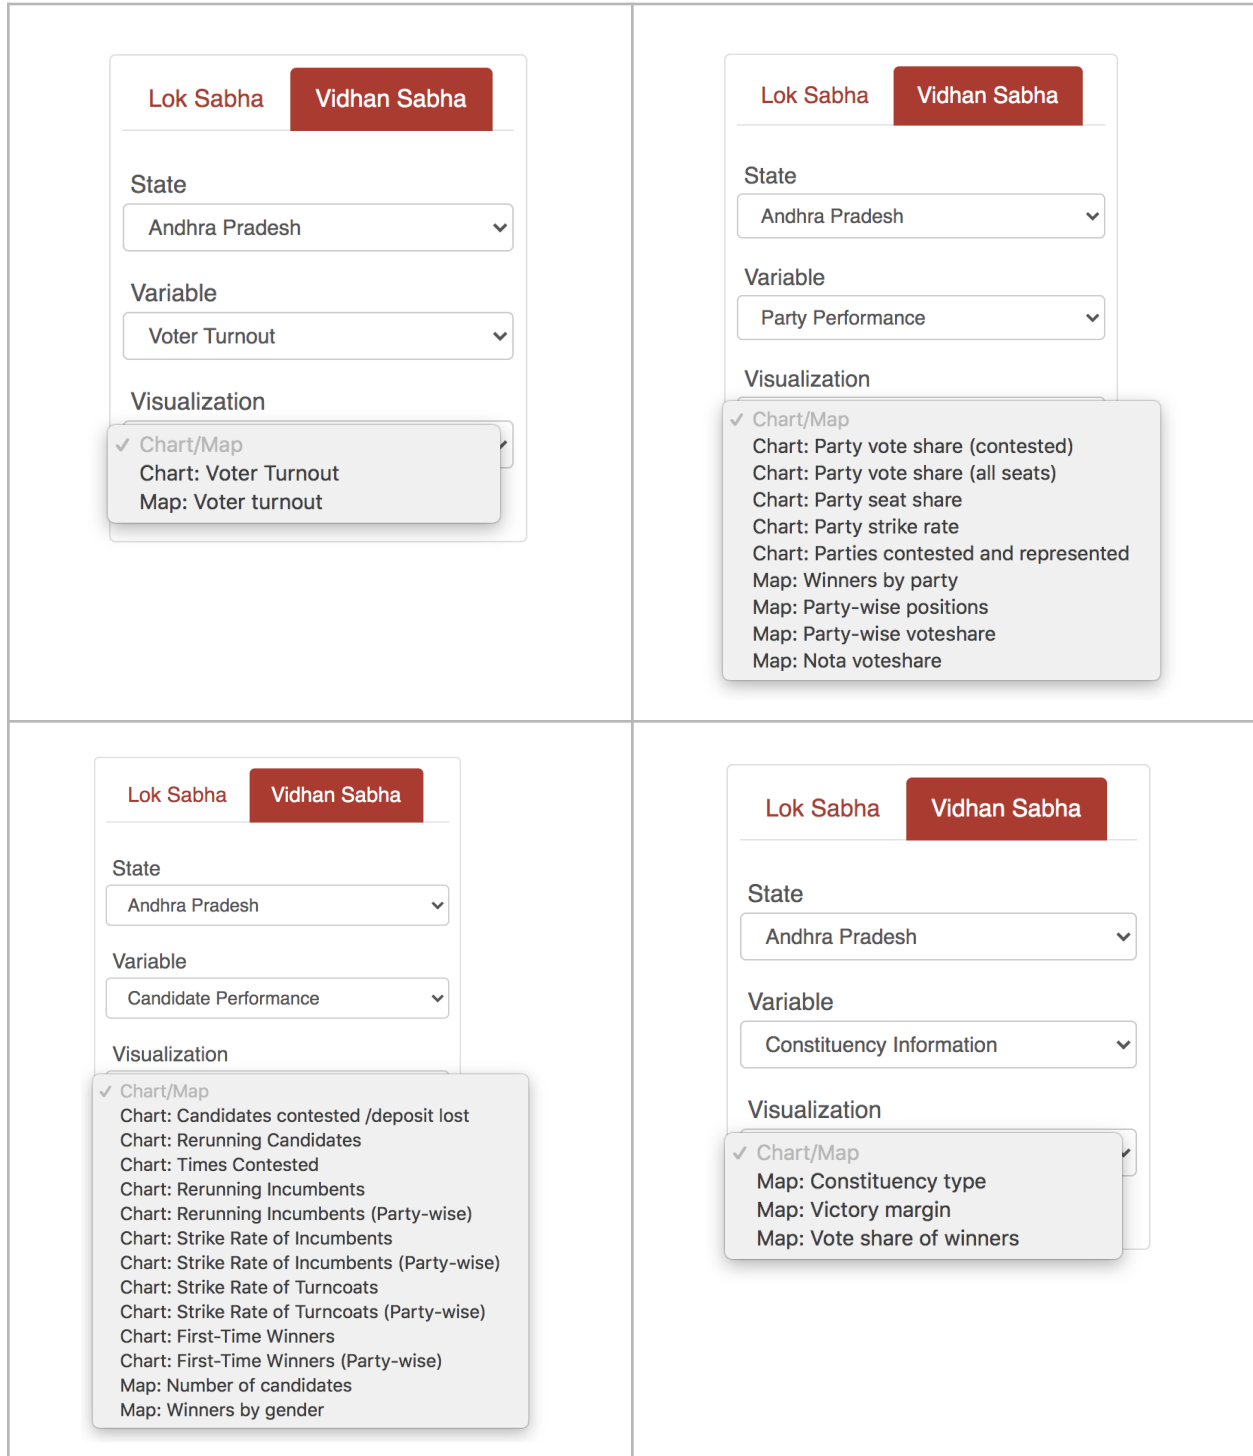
Lok Sabha Vidhan Sabha

State

Andhra Pradesh

Variable

Voter Turnout

Visualization

✓ Chart/Map
Chart: Voter Turnout
Map: Voter turnout

Lok Sabha Vidhan Sabha

State

Andhra Pradesh

Variable

Party Performance

Visualization

✓ Chart/Map
Chart: Party vote share (contested)
Chart: Party vote share (all seats)
Chart: Party seat share
Chart: Party strike rate
Chart: Parties contested and represented
Map: Winners by party
Map: Party-wise positions
Map: Party-wise voteshare
Map: Nota voteshare

Lok Sabha Vidhan Sabha

State

Andhra Pradesh

Variable

Candidate Performance

Visualization

✓ Chart/Map
Chart: Candidates contested /deposit lost
Chart: Rerunning Candidates
Chart: Times Contested
Chart: Rerunning Incumbents
Chart: Rerunning Incumbents (Party-wise)
Chart: Strike Rate of Incumbents
Chart: Strike Rate of Incumbents (Party-wise)
Chart: Strike Rate of Turncoats
Chart: Strike Rate of Turncoats (Party-wise)
Chart: First-Time Winners
Chart: First-Time Winners (Party-wise)
Map: Number of candidates
Map: Winners by gender

Lok Sabha Vidhan Sabha

State

Andhra Pradesh

Variable

Constituency Information

Visualization

✓ Chart/Map
Map: Constituency type
Map: Victory margin
Map: Vote share of winners